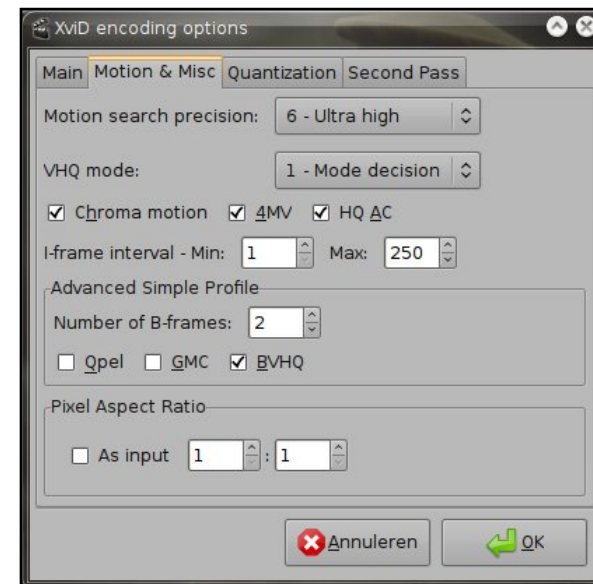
XviD encoding options

Main | Motion & Misc | Quantization | Second Pass

Motion search precision: 6 - Ultra high

VHQ mode: 1 - Mode decision

☑ Chroma motion ☑ 4MV ☑ HQ AC

I-frame interval - Min: 1 Max: 250

Advanced Simple Profile

Number of B-frames: 2

☐ Qpel ☐ GMC ☑ BVHQ

Pixel Aspect Ratio

☐ As input 1 : 1

Annuleren OK